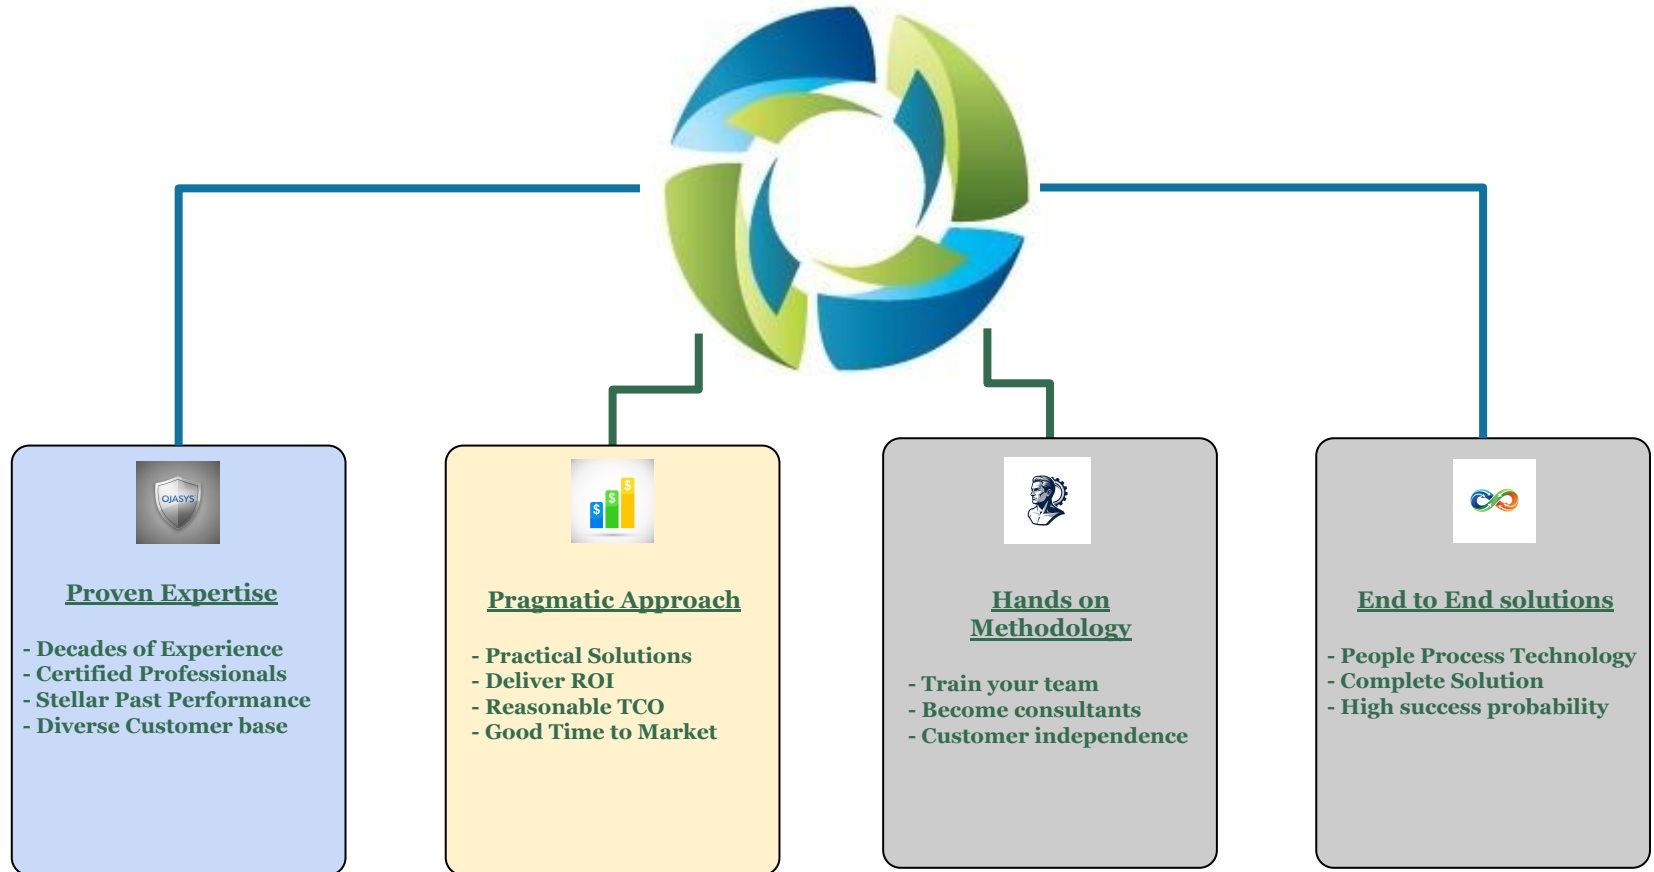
OJASYS

Proven Expertise

- Decades of Experience
- Certified Professionals
- Stellar Past Performance
- Diverse Customer base

$ $ $

Pragmatic Approach

- Practical Solutions
- Deliver ROI
- Reasonable TCO
- Good Time to Market

Hands on Methodology

- Train your team
- Become consultants
- Customer independence

End to End solutions

- People Process Technology
- Complete Solution
- High success probability